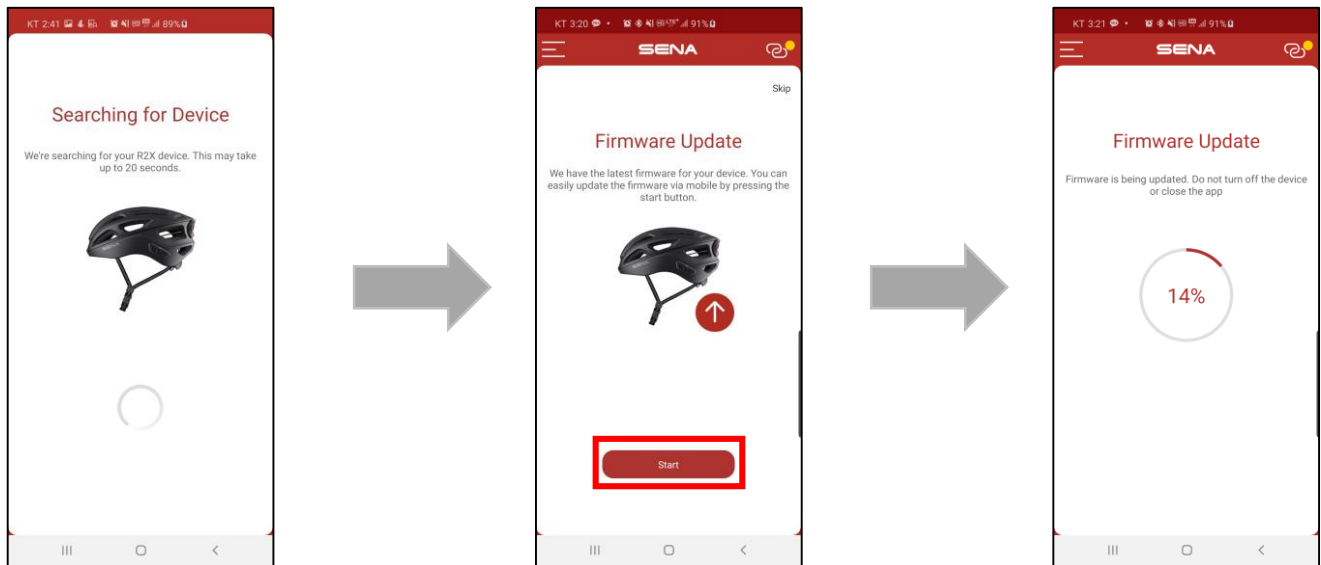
KT 2:41 89%

Searching for Device

We're searching for your R2X device. This may take up to 20 seconds.

KT 3:20 91%

SENA

Skip

Firmware Update

We have the latest firmware for your device. You can easily update the firmware via mobile by pressing the start button.

Start

KT 3:21 91%

SENA

Firmware Update

Firmware is being updated. Do not turn off the device or close the app

14%